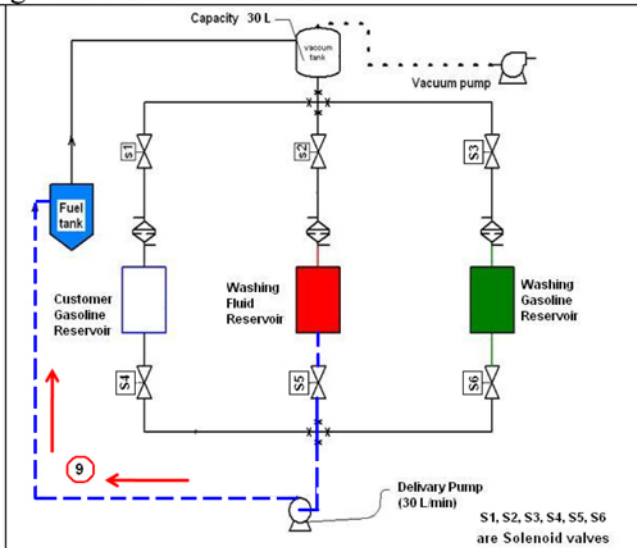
Capacity 30 L

vacuum tank

Vacuum pump

S1

S2

S3

Fuel tank

Customer Gasoline Reservoir

Washing Fluid Reservoir

Washing Gasoline Reservoir

S4

S5

S6

9

Delivery Pump (30 L/min)

S1, S2, S3, S4, S5, S6 are Solenoid valves